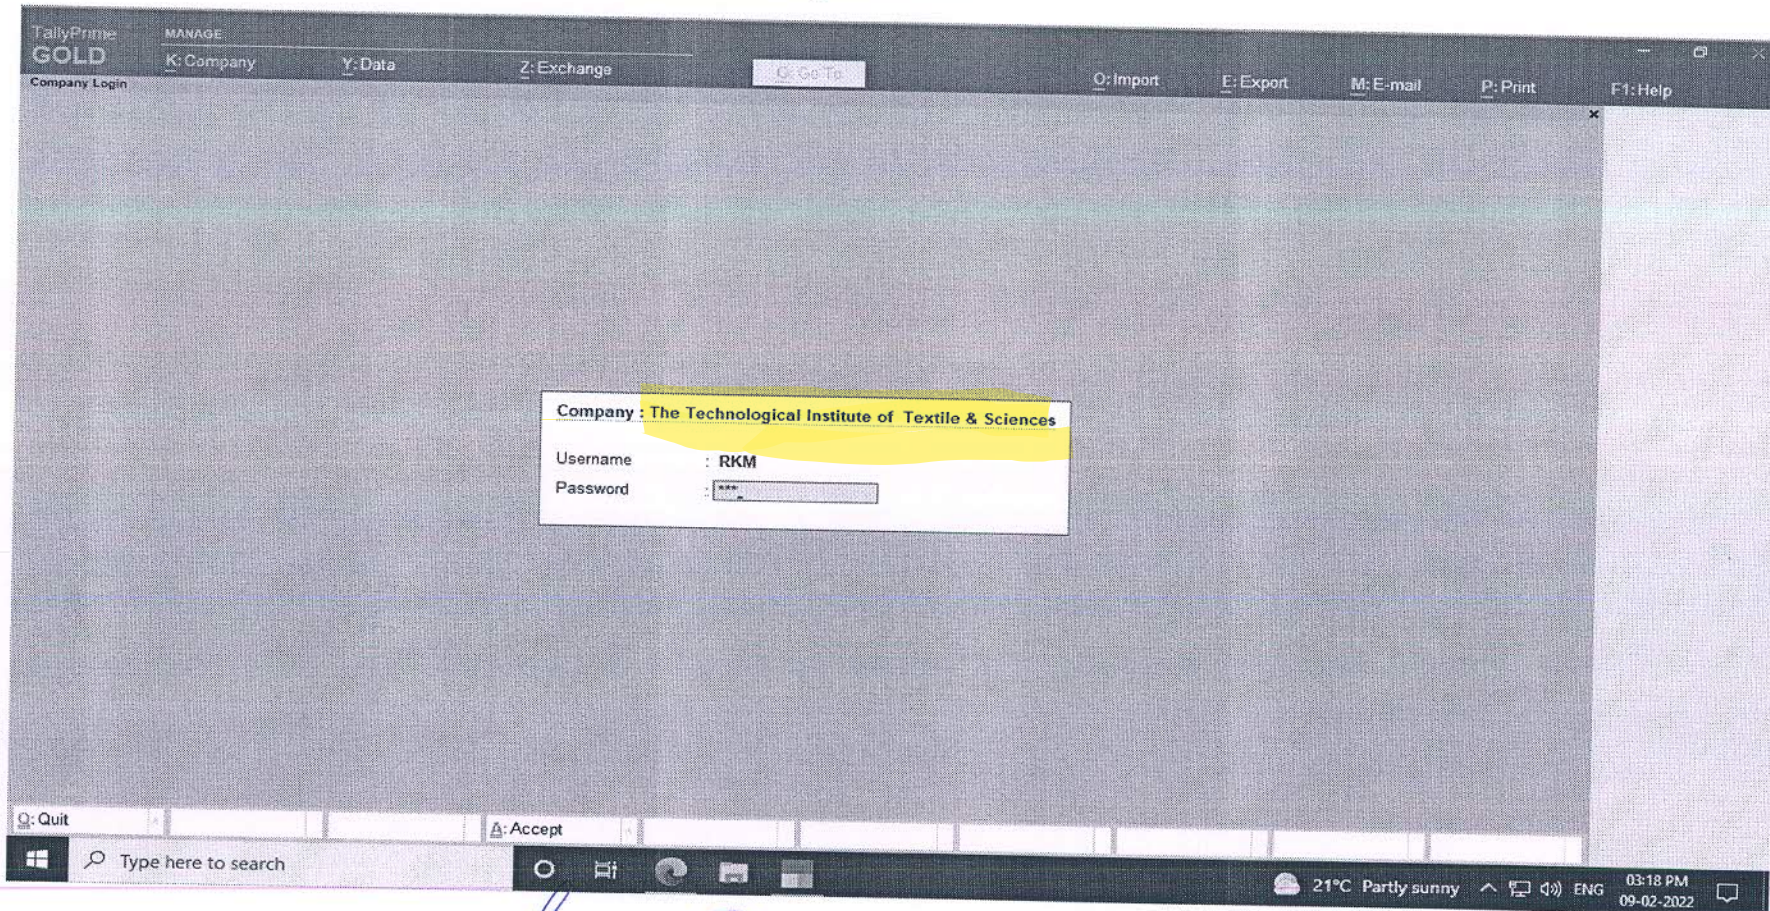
TallyPrime
GOLD
Company Login

MANAGE
K: Company
Y: Data
Z: Exchange
G: Go To
O: Import
E: Export
M: E-mail
P: Print
F1: Help

Company : The Technological Institute of Textile & Sciences
Username : RKM
Password : ***

Q: Quit
A: Accept

Type here to search
21°C Partly sunny
ENG
03:18 PM
09-02-2022